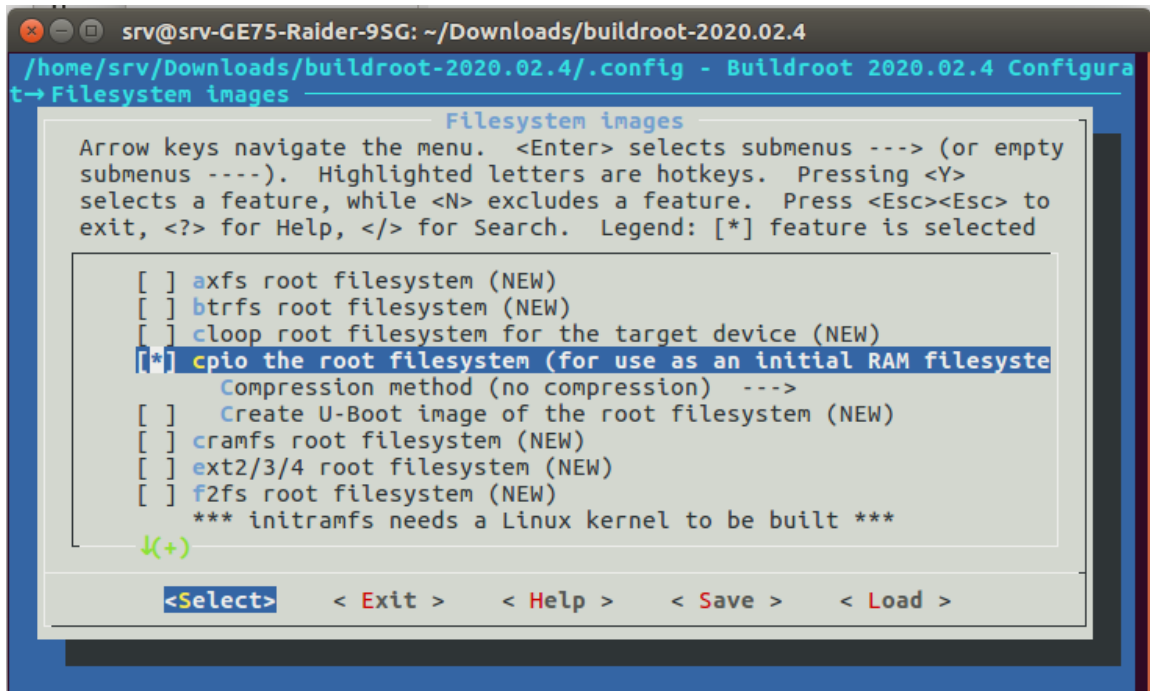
srv@srv-GE75-Raider-9SG: ~/Downloads/buildroot-2020.02.4

/home/srv/Downloads/buildroot-2020.02.4/.config - Buildroot 2020.02.4 Configura
t→ Filesystem images

Filesystem images

Arrow keys navigate the menu. <Enter> selects submenus ---> (or empty submenus ----). Highlighted letters are hotkeys. Pressing <Y> selects a feature, while <N> excludes a feature. Press <Esc><Esc> to exit, <?> for Help, </> for Search. Legend: [*] feature is selected

[ ] axfs root filesystem (NEW)
[ ] btrfs root filesystem (NEW)
[ ] cloop root filesystem for the target device (NEW)
[*] cpio the root filesystem (for use as an initial RAM filesyste
Compression method (no compression) --->
[ ] Create U-Boot image of the root filesystem (NEW)
[ ] cramfs root filesystem (NEW)
[ ] ext2/3/4 root filesystem (NEW)
[ ] f2fs root filesystem (NEW)
*** initramfs needs a Linux kernel to be built ***
↓(+)

<Select> < Exit > < Help > < Save > < Load >